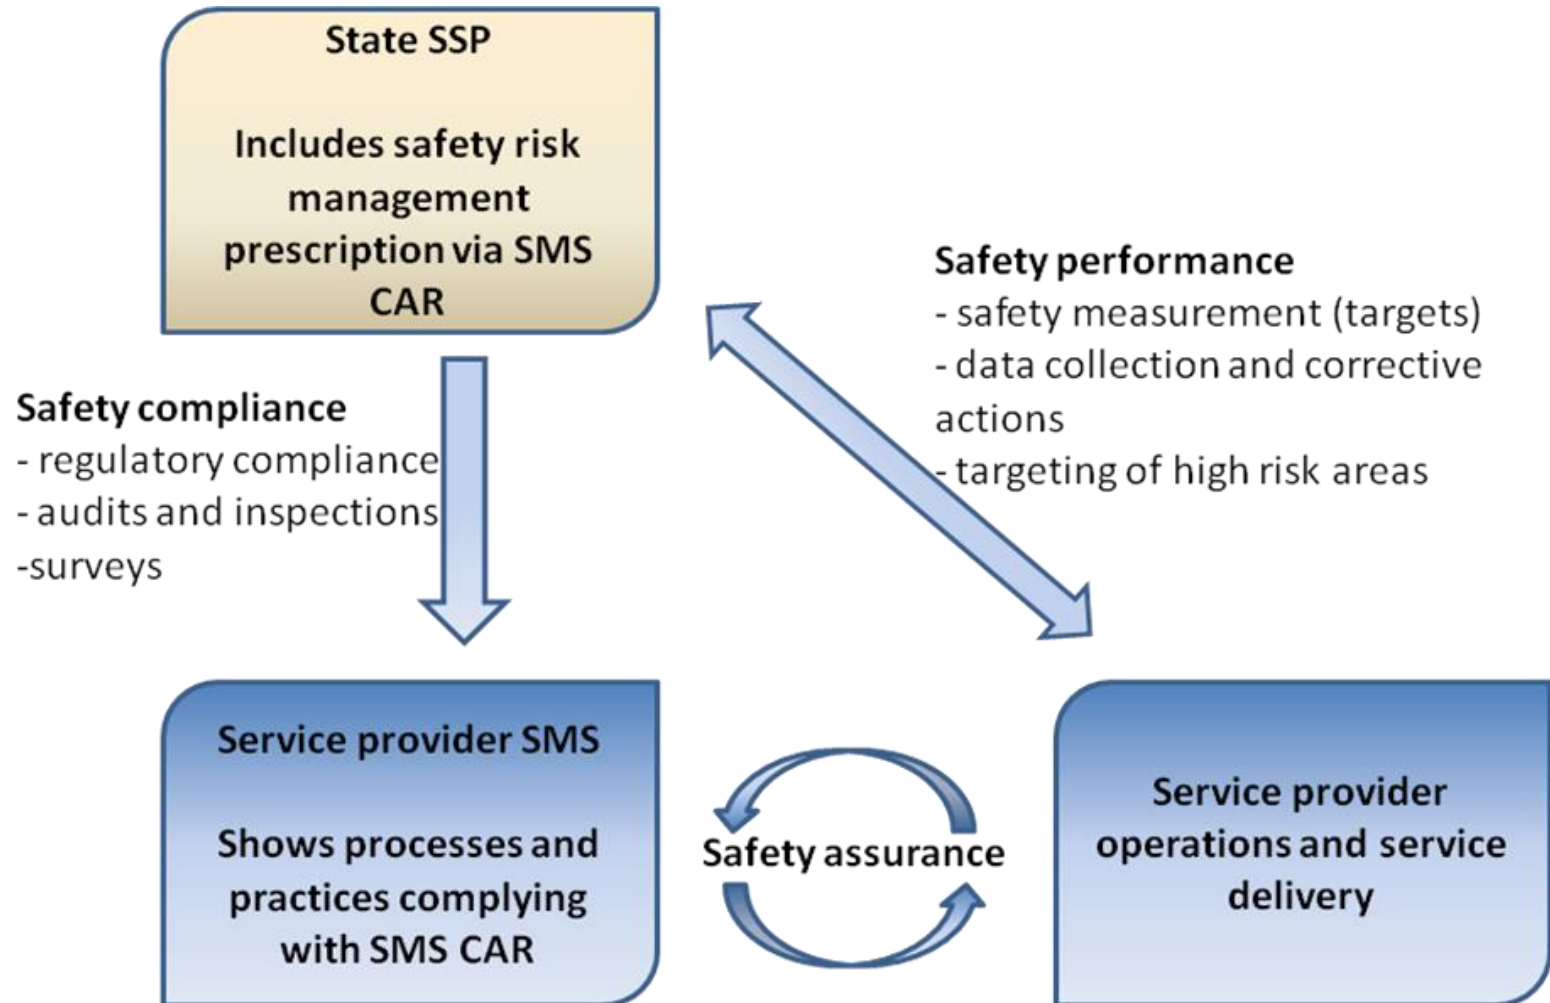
State SSP

Includes safety risk management prescription via SMS CAR

Safety performance
- safety measurement (targets)
- data collection and corrective actions
- targeting of high risk areas

Safety compliance
- regulatory compliance
- audits and inspections
-surveys

Service provider SMS

Shows processes and practices complying with SMS CAR

Safety assurance

Service provider operations and service delivery